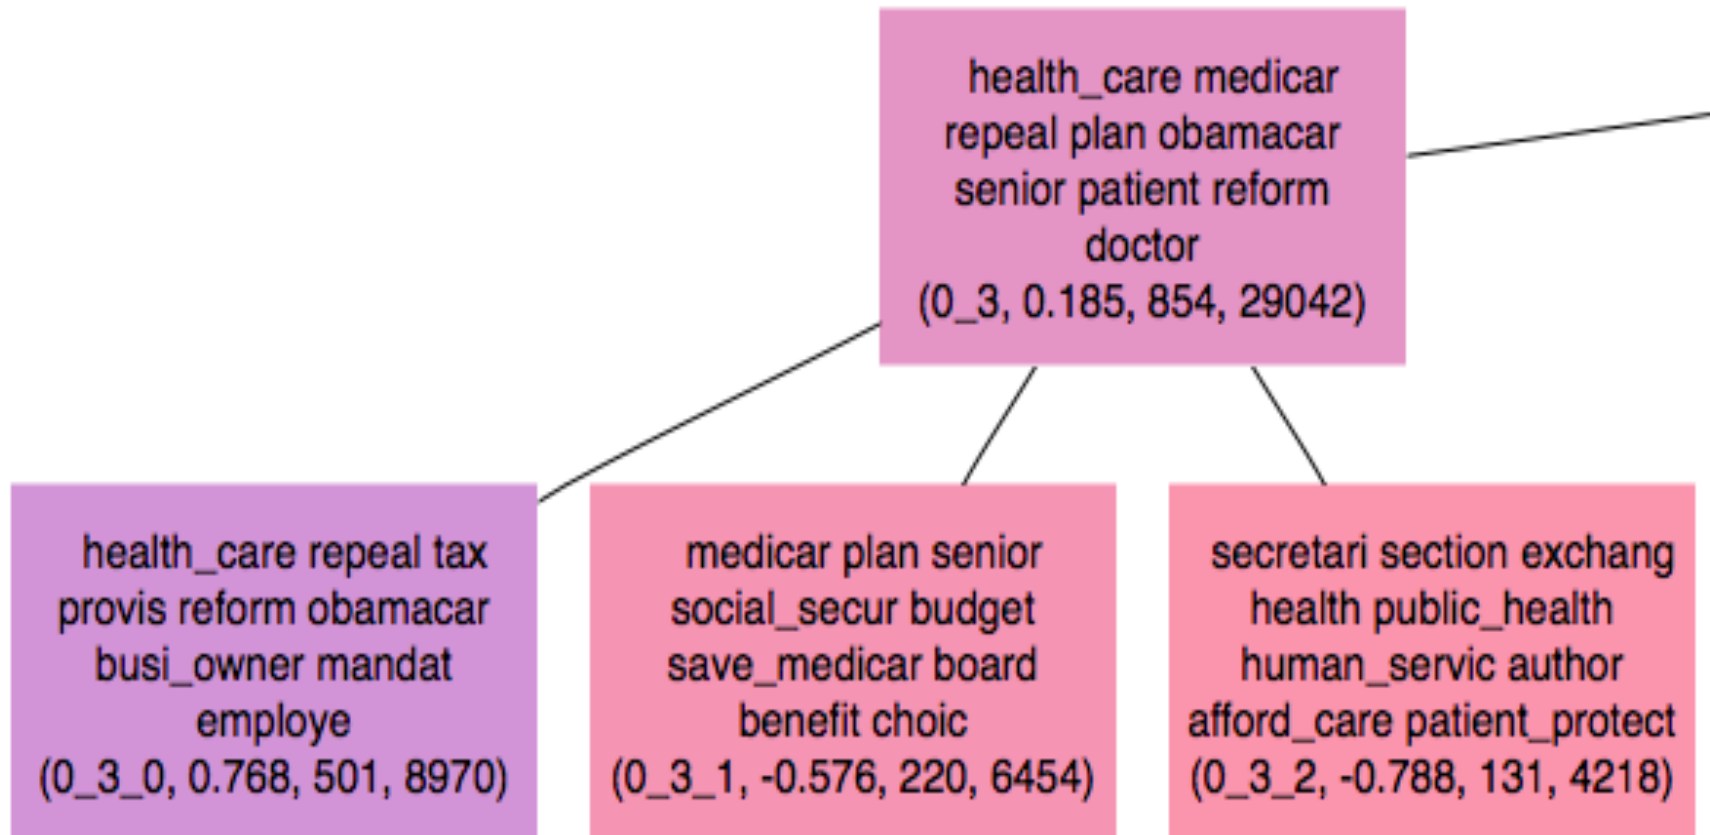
health_care medicar repeal plan obamacar senior patient reform doctor
(0_3, 0.185, 854, 29042)

health_care repeal tax provis reform obamacar busi_owner mandat employe
(0_3_0, 0.768, 501, 8970)

medicar plan senior social_secur budget save_medicar board benefit choic
(0_3_1, -0.576, 220, 6454)

secretari section exchang health public_health human_servic author afford_care patient_protect
(0_3_2, -0.788, 131, 4218)